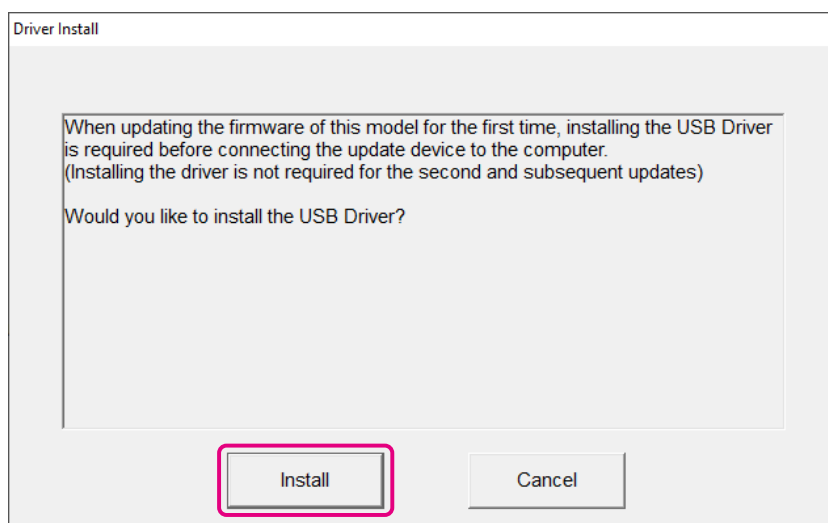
Driver Install

When updating the firmware of this model for the first time, installing the USB Driver is required before connecting the update device to the computer.
(Installing the driver is not required for the second and subsequent updates)

Would you like to install the USB Driver?

Install

Cancel